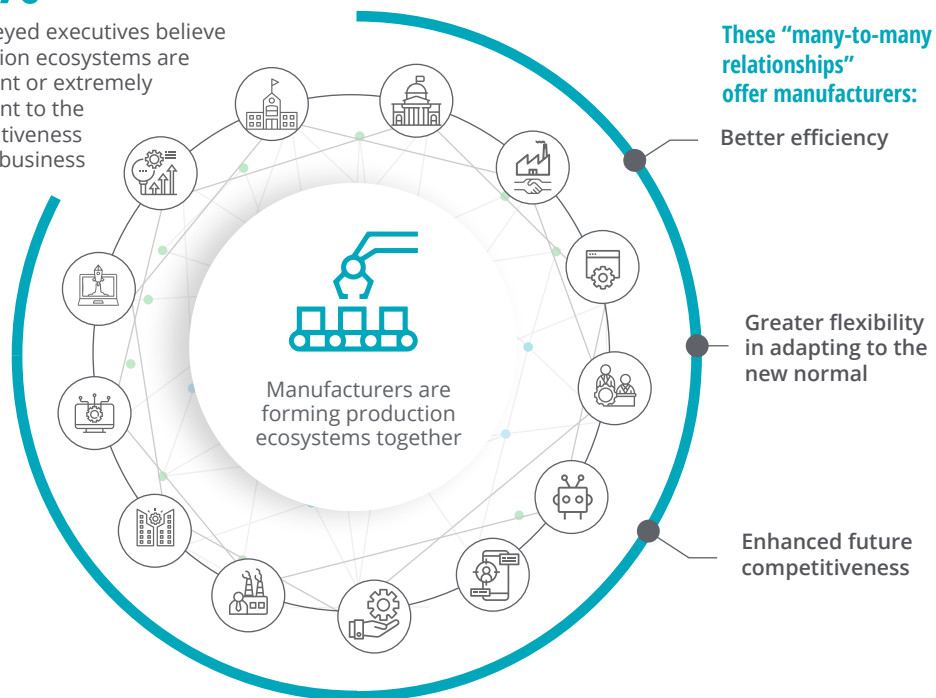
eyed executives believe ion ecosystems are nt or extremely nt to the tiveness business

These “many-to-many relationships” offer manufacturers:

Better efficiency

Greater flexibility in adapting to the new normal

Enhanced future competitiveness

Manufacturers are forming production ecosystems together